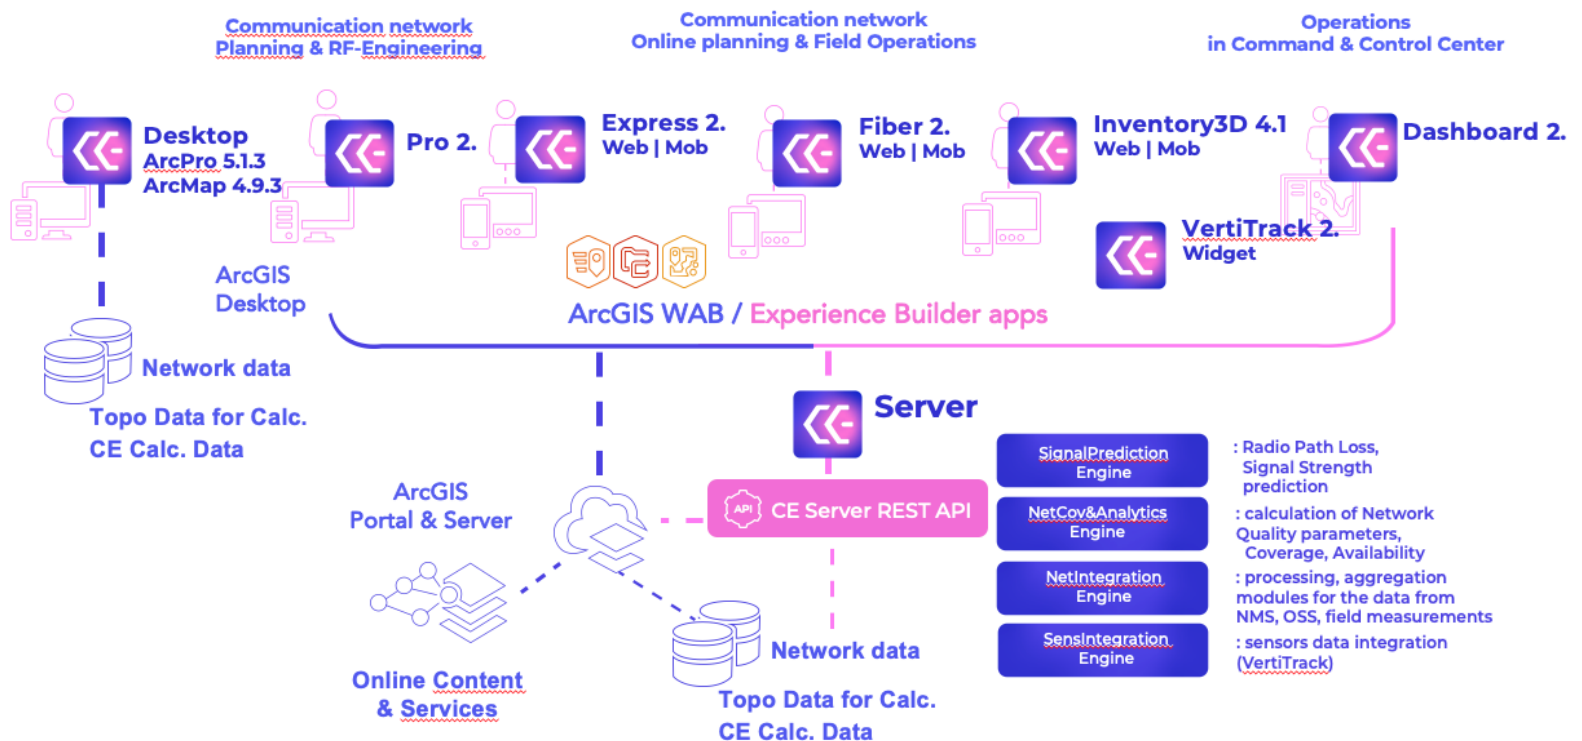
Communication network
Planning & RF-Engineering

Communication network
Online planning & Field Operations

Operations
in Command & Control Center

Desktop
ArcPro 5.1.3
ArcMap 4.9.3

Pro 2.

Express 2.
Web | Mob

Fiber 2.
Web | Mob

Inventory3D 4.1
Web | Mob

Dashboard 2.

VertiTrack 2.
Widget

ArcGIS
Desktop

ArcGIS WAB / Experience Builder apps

Network data

Topo Data for Calc.
CE Calc. Data

Server

API

CE Server REST API

ArcGIS
Portal & Server

SignalPrediction
Engine

: Radio Path Loss,
Signal Strength
prediction

NetCov&Analytics
Engine

: calculation of Network
Quality parameters,
Coverage, Availability

NetIntegration
Engine

: processing, aggregation
modules for the data from
NMS, OSS, field measurements

SensIntegration
Engine

: sensors data integration
(VertiTrack)

Online Content
& Services

Network data

Topo Data for Calc.
CE Calc. Data